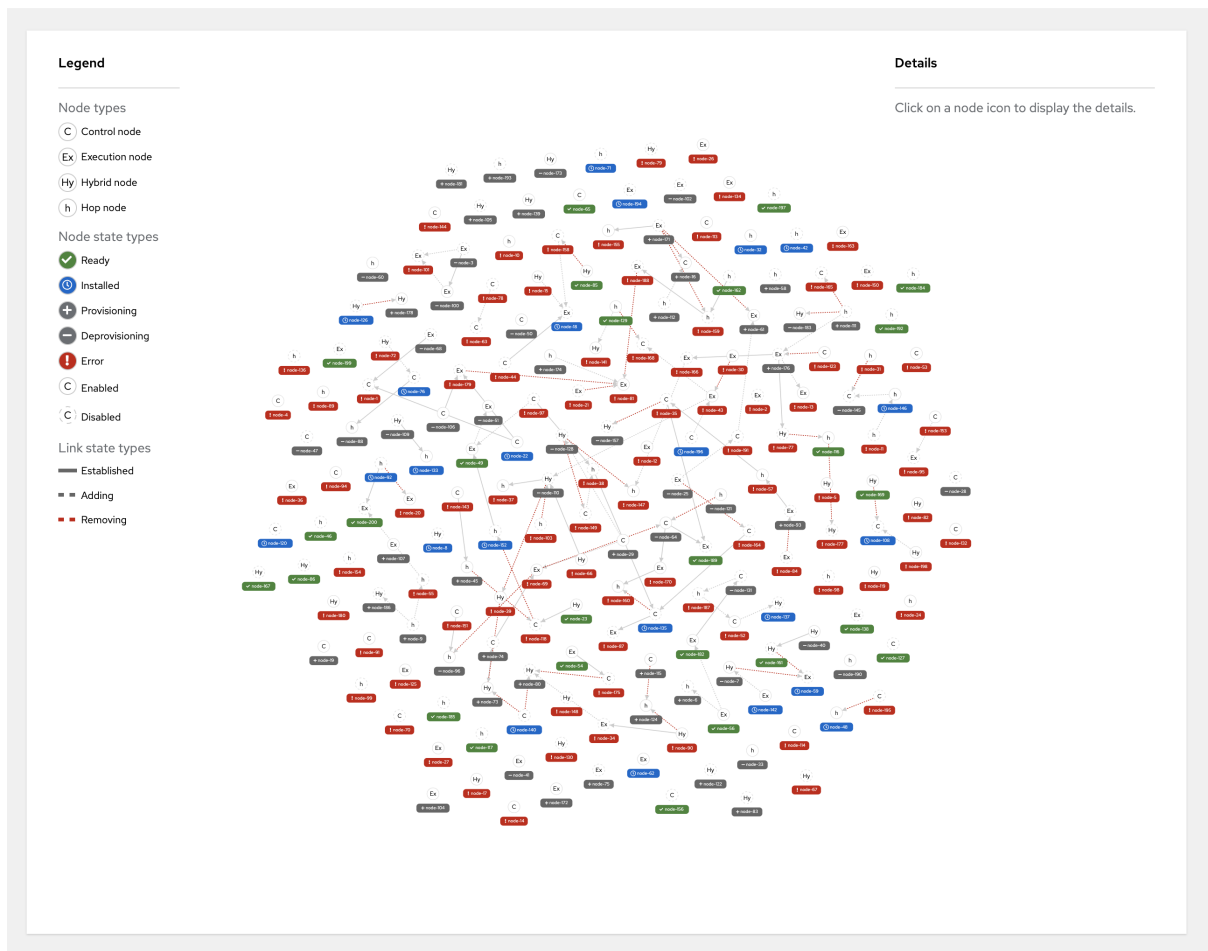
Legend

Node types

C Control node

Ex Execution node

Hy Hybrid node

h Hop node

Node state types

Ready

Installed

Provisioning

Deprovisioning

Error

C Enabled

C Disabled

Link state types

Established

Adding

Removing

Details

Click on a node icon to display the details.

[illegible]